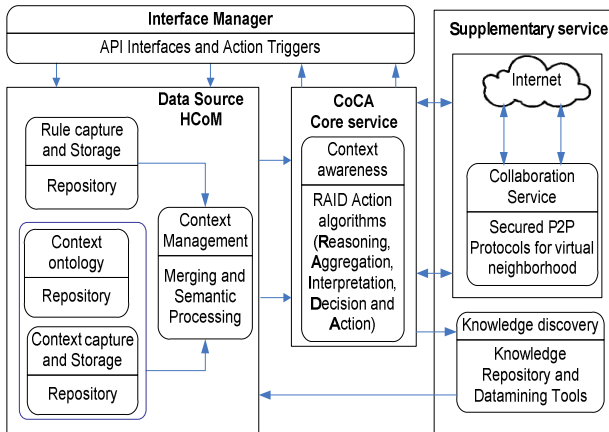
Interface Manager

API Interfaces and Action Triggers

Supplementary service

Data Source HCoM

Rule capture and Storage

Repository

Context ontology

Repository

Context capture and Storage

Repository

Context Management

Merging and Semantic Processing

CoCA Core service

Context awareness

RAID Action algorithms (Reasoning, Aggregation, Interpretation, Decision and Action)

Internet

Collaboration Service

Secured P2P Protocols for virtual neighborhood

Knowledge discovery

Knowledge Repository and Datamining Tools